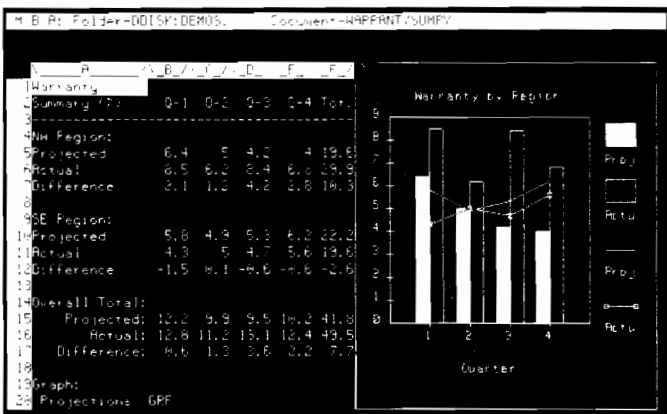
M B A: Folder-DDISK:DEMOS. Document-WARRANT/SUMRY

\ A /\ B /\ C /\ D /\ E /\ F /
1Warranty
2Summary (%) Q-1 Q-2 Q-3 Q-4 Tot.
3
4NW Region:
5Projected 6.4 5 4.2 4 19.6
6Actual 8.5 6.2 8.4 6.8 29.9
7Difference 2.1 1.2 4.2 2.8 10.3
8
9SE Region:
10Projected 5.8 4.9 5.3 6.2 22.2
11Actual 4.3 5 4.7 5.6 19.6
12Difference -1.5 0.1 -0.6 -0.6 -2.6
13
14Overall Total:
15 Projected: 12.2 9.9 9.5 10.2 41.8
16 Actual: 12.8 11.2 13.1 12.4 49.5
17 Difference: 0.6 1.3 3.6 2.2 7.7
18
19Graph:
20 Projections GRF

Warranty by Region
9
8
7
6
5
4
3
2
1
0
1 2 3 4
Quarter
Proj
Actu
Proj
Actu